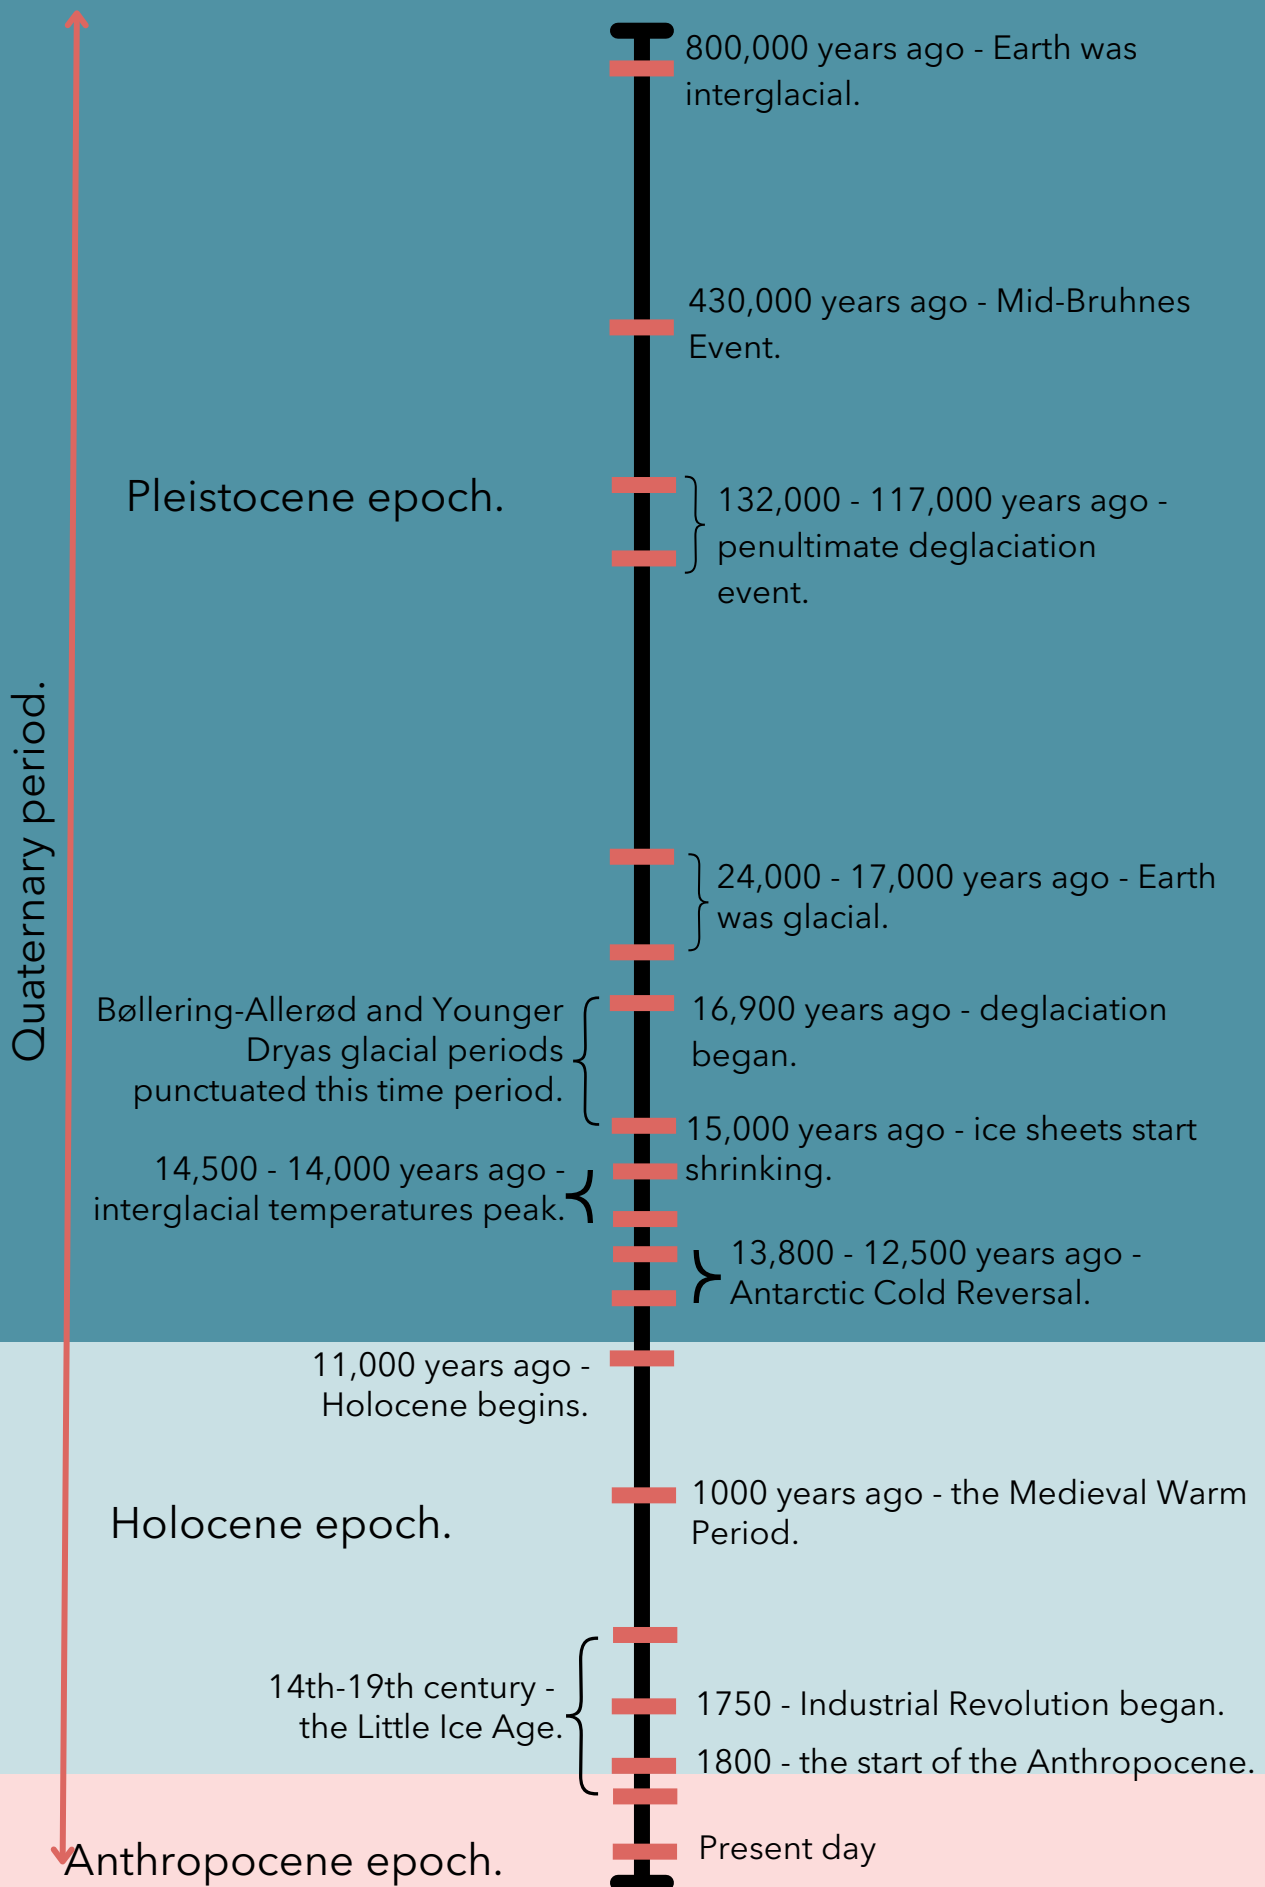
Quaternary period.

800,000 years ago - Earth was interglacial.

430,000 years ago - Mid-Bruhnes Event.

Pleistocene epoch.

132,000 - 117,000 years ago - penultimate deglaciation event.

24,000 - 17,000 years ago - Earth was glacial.

Bøllering-Allerød and Younger Dryas glacial periods punctuated this time period.

16,900 years ago - deglaciation began.

15,000 years ago - ice sheets start shrinking.

14,500 - 14,000 years ago - interglacial temperatures peak.

13,800 - 12,500 years ago - Antarctic Cold Reversal.

11,000 years ago - Holocene begins.

Holocene epoch.

1000 years ago - the Medieval Warm Period.

14th-19th century - the Little Ice Age.

1750 - Industrial Revolution began.

1800 - the start of the Anthropocene.

Anthropocene epoch.

Present day